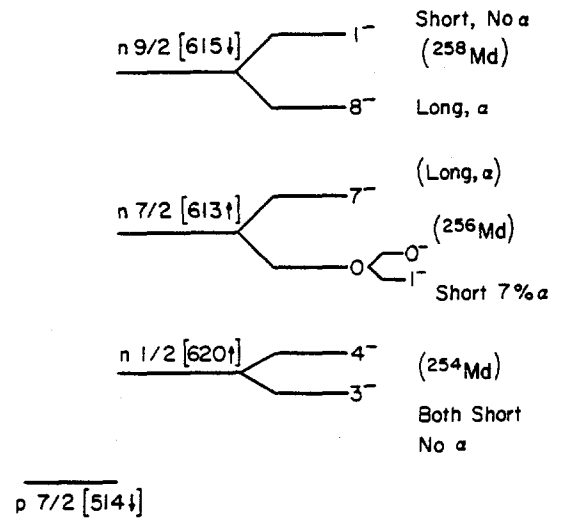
n 9/2 [615↓]

1$^-$

Short, No $\alpha$

($^{258}$Md)

8$^-$

Long, $\alpha$

(Long, $\alpha$)

n 7/2 [613↑]

7$^-$

($^{256}$Md)

0

0$^-$

1$^-$

Short 7% $\alpha$

n 1/2 [620↑]

4$^-$

($^{254}$Md)

3$^-$

Both Short

No $\alpha$

p 7/2 [514↓]